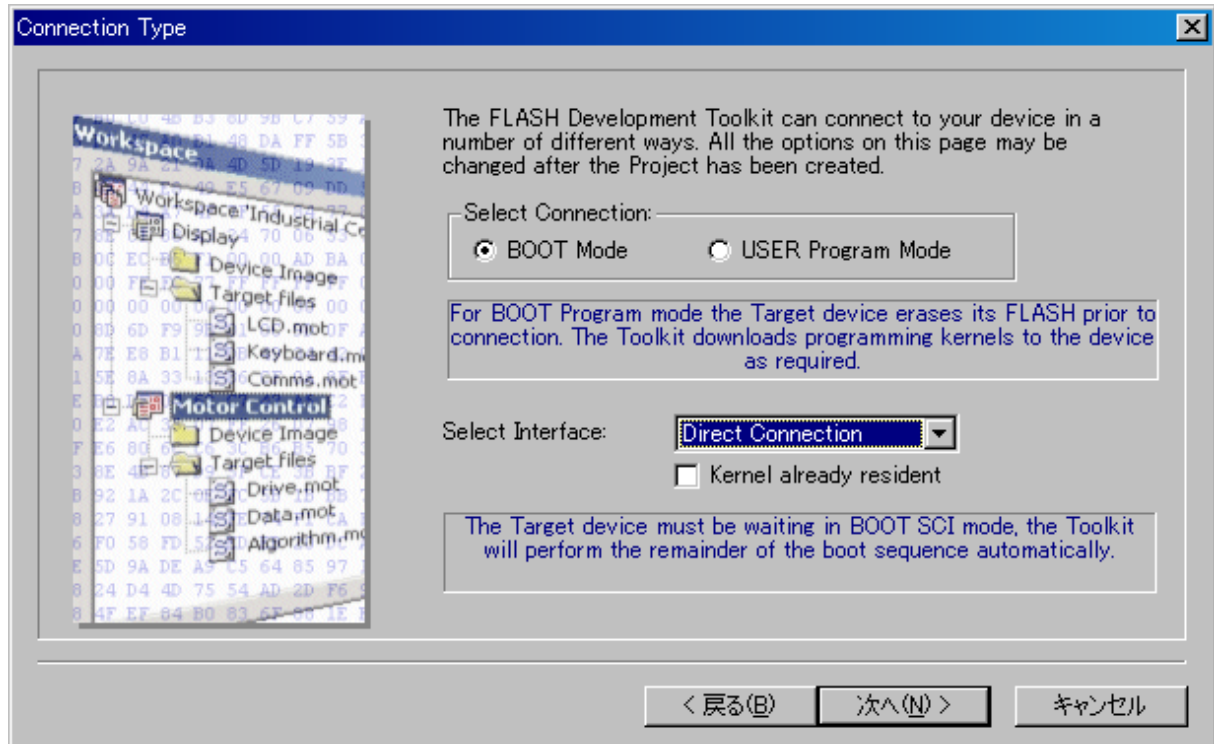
Connection Type

Workspace
Workspace 'Industrial Co
Display
Device Image
Target files
LCD.mot
Keyboard.m
Comms.mot
Motor Control
Device Image
Target files
Drive.mot
Data.mot
Algorithm.m

The FLASH Development Toolkit can connect to your device in a number of different ways. All the options on this page may be changed after the Project has been created.

Select Connection:
BOOT Mode
USER Program Mode

For BOOT Program mode the Target device erases its FLASH prior to connection. The Toolkit downloads programming kernels to the device as required.

Select Interface:
Direct Connection
Kernel already resident

The Target device must be waiting in BOOT SCI mode, the Toolkit will perform the remainder of the boot sequence automatically.

< 戻る(B)
次へ(N) >
キャンセル